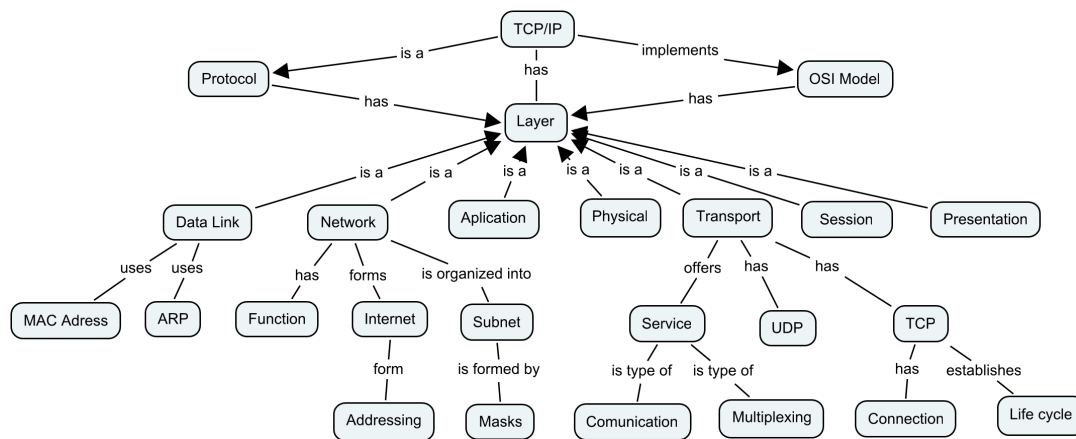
TCP/IP

is a

has

implements

Protocol

OSI Model

has

Layer

has

is a

is a

is a

is a

is a

is a

is a

is a

Data Link

Network

Aplication

Physical

Transport

Session

Presentation

uses

uses

has

forms

is organized into

offers

has

has

MAC Adress

ARP

Function

Internet

Subnet

Service

UDP

TCP

form

is formed by

is type of

is type of

has

establishes

Addressing

Masks

Comunication

Multiplexing

Connection

Life cycle